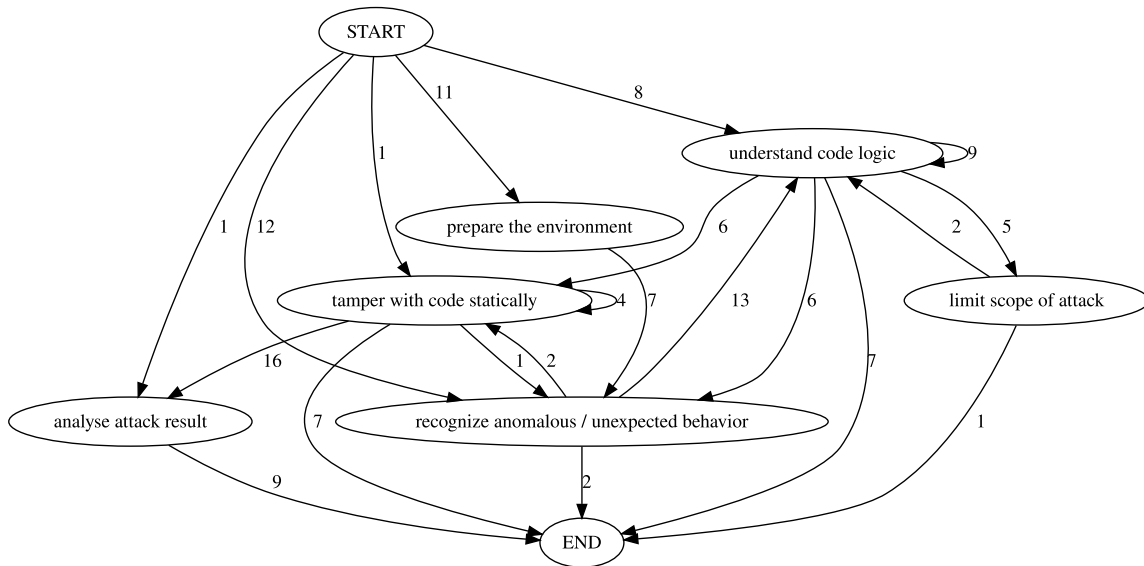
START

11

8

understand code logic

9

1

1

12

prepare the environment

6

2

5

tamper with code statically

4

7

13

6

limit scope of attack

16

1

2

7

analyse attack result

7

recognize anomalous / unexpected behavior

1

9

2

END